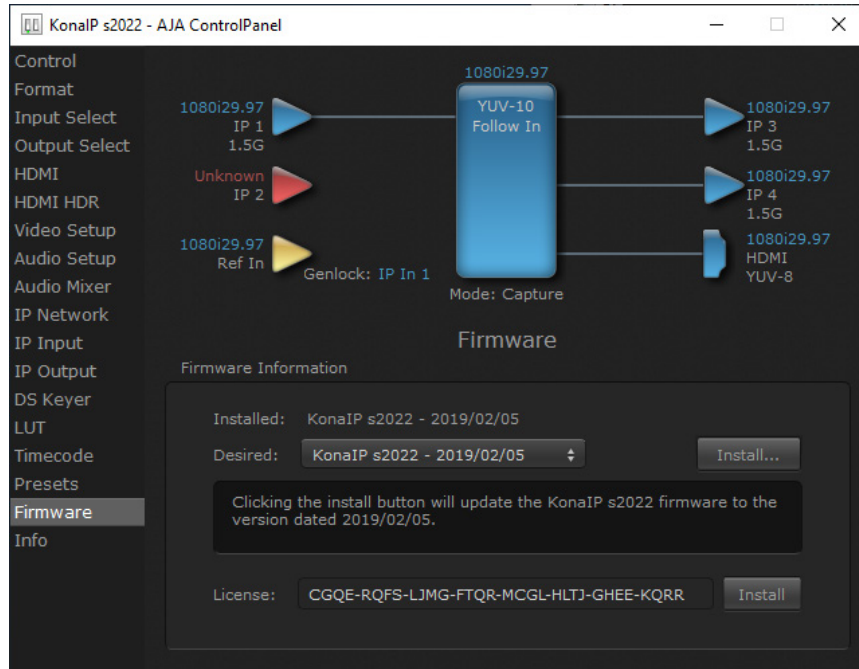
KonaIP s2022 - AJA ControlPanel

Control
Format
Input Select
Output Select
HDMI
HDMI HDR
Video Setup
Audio Setup
Audio Mixer
IP Network
IP Input
IP Output
DS Keyer
LUT
Timecode
Presets
Firmware
Info

1080i29.97
IP 1
1.5G

Unknown
IP 2

1080i29.97
Ref In

Genlock: IP In 1

1080i29.97
YUV-10
Follow In

Mode: Capture

1080i29.97
IP 3
1.5G

1080i29.97
IP 4
1.5G

1080i29.97
HDMI
YUV-8

Firmware

Firmware Information

Installed: KonaIP s2022 - 2019/02/05

Desired: KonaIP s2022 - 2019/02/05

Install...

Clicking the install button will update the KonaIP s2022 firmware to the version dated 2019/02/05.

License: CGQE-RQFS-LJMG-FTQR-MCGL-HLTJ-GHEE-KQRR

Install